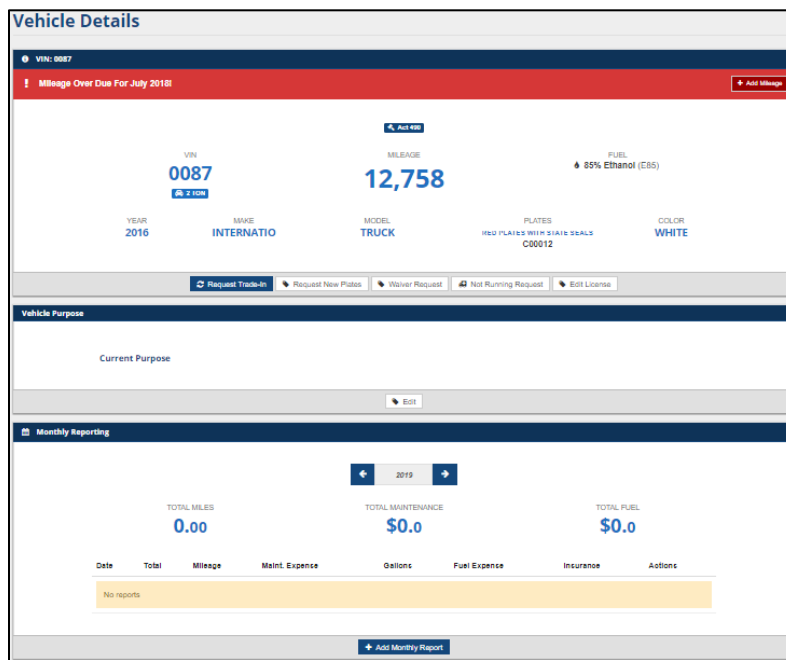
Vehicle Details

VIN: 0087

! Mileage Over Due For July 2018!

+ Add Mileage

Act 490

VIN
0087
2 TON

MILEAGE
12,758

FUEL
85% Ethanol (E85)

YEAR
2016

MAKE
INTERNATIO

MODEL
TRUCK

PLATES
RED PLATES WITH STATE SEALS
C00012

COLOR
WHITE

Request Trade-In | Request New Plates | Waiver Request | Not Running Request | Edit License

Vehicle Purpose

Current Purpose

Edit

Monthly Reporting

2019

TOTAL MILES
0.00

TOTAL MAINTENANCE
$0.0

TOTAL FUEL
$0.0

| Date | Total | Mileage | Maint. Expense | Gallons | Fuel Expense | Insurance | Actions |
|---|---|---|---|---|---|---|---|
| No reports | | | | | | | |

+ Add Monthly Report